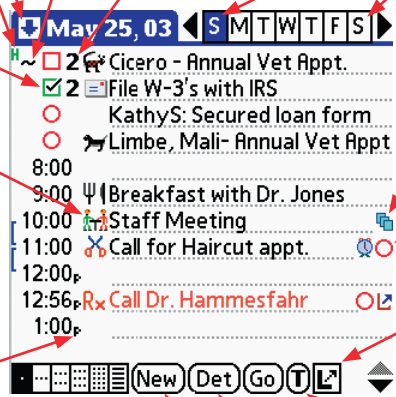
May 25, 03 S M T W T F S

H
~ 2 Cicero - Annual Vet Appt.
2 File W-3's with IRS
KathyS: Secured loan form
Limbe, Mali- Annual Vet Appt
8:00
9:00 Breakfast with Dr. Jones
10:00 Staff Meeting
11:00 Call for Haircut appt.
12:00P
12:56P Rx Call Dr. Hammesfahr
1:00P

New Det Go T